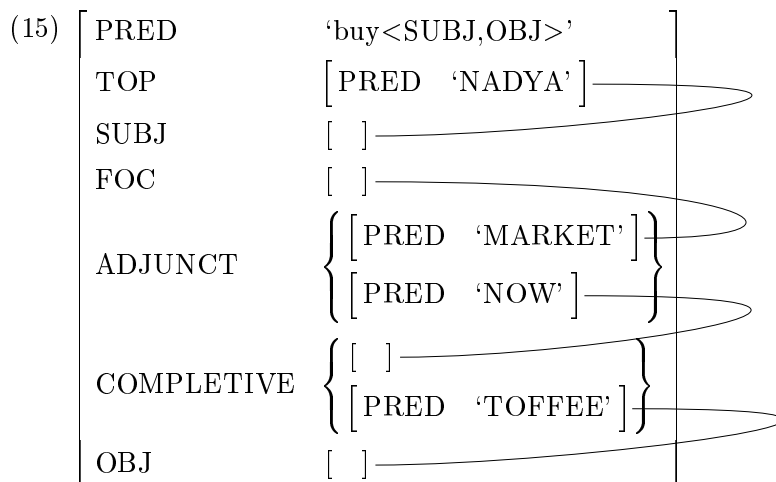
(15)

| | |
|---|---|
| PRED | 'buy<SUBJ,OBJ>' |
| TOP | [PRED 'NADYA'] |
| SUBJ | [ ] |
| FOC | [ ] |
| ADJUNCT | {[PRED 'MARKET'], [PRED 'NOW']} |
| COMPLETIVE | {[ ], [PRED 'TOFFEE']} |
| OBJ | [ ] |